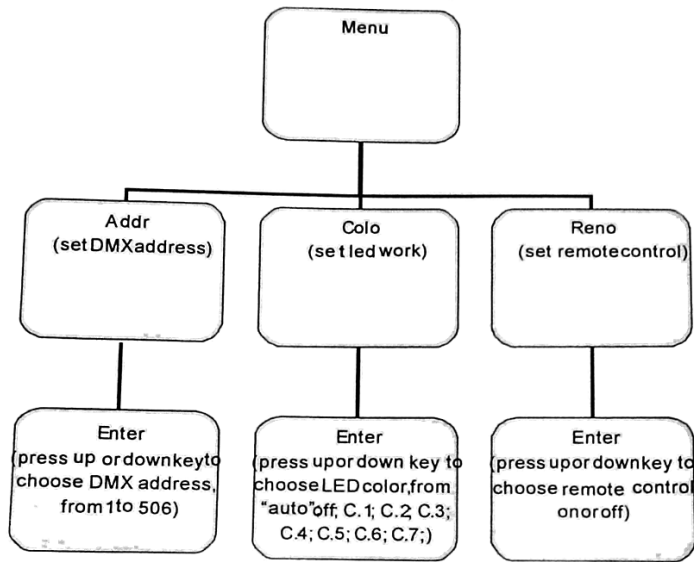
Menu

Addr
(setDMXaddress)

Colo
(setledwork)

Reno
(set remotecontrol)

Enter
(press up ordownkeyto choose DMX address, from1to 506)

Enter
(press upordown key to chooseLED color,from "auto"off; C.1; C.2; C.3; C.4; C.5; C.6; C.7;)

Enter
(press upordownkey to choose remote control onoroff)